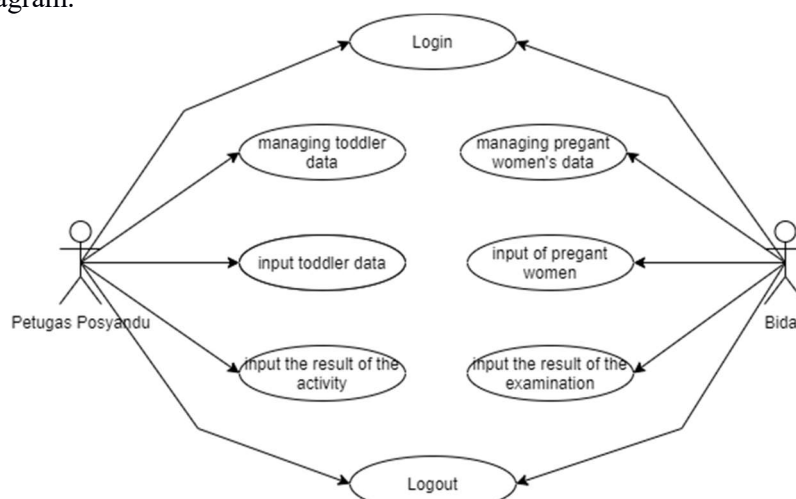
diagram.

Login

managing toddler data

managing pregant women's data

input toddler data

input of pregant women

input the result of the activity

input the result of the examination

Logout

Petugas Posyandu

Bida